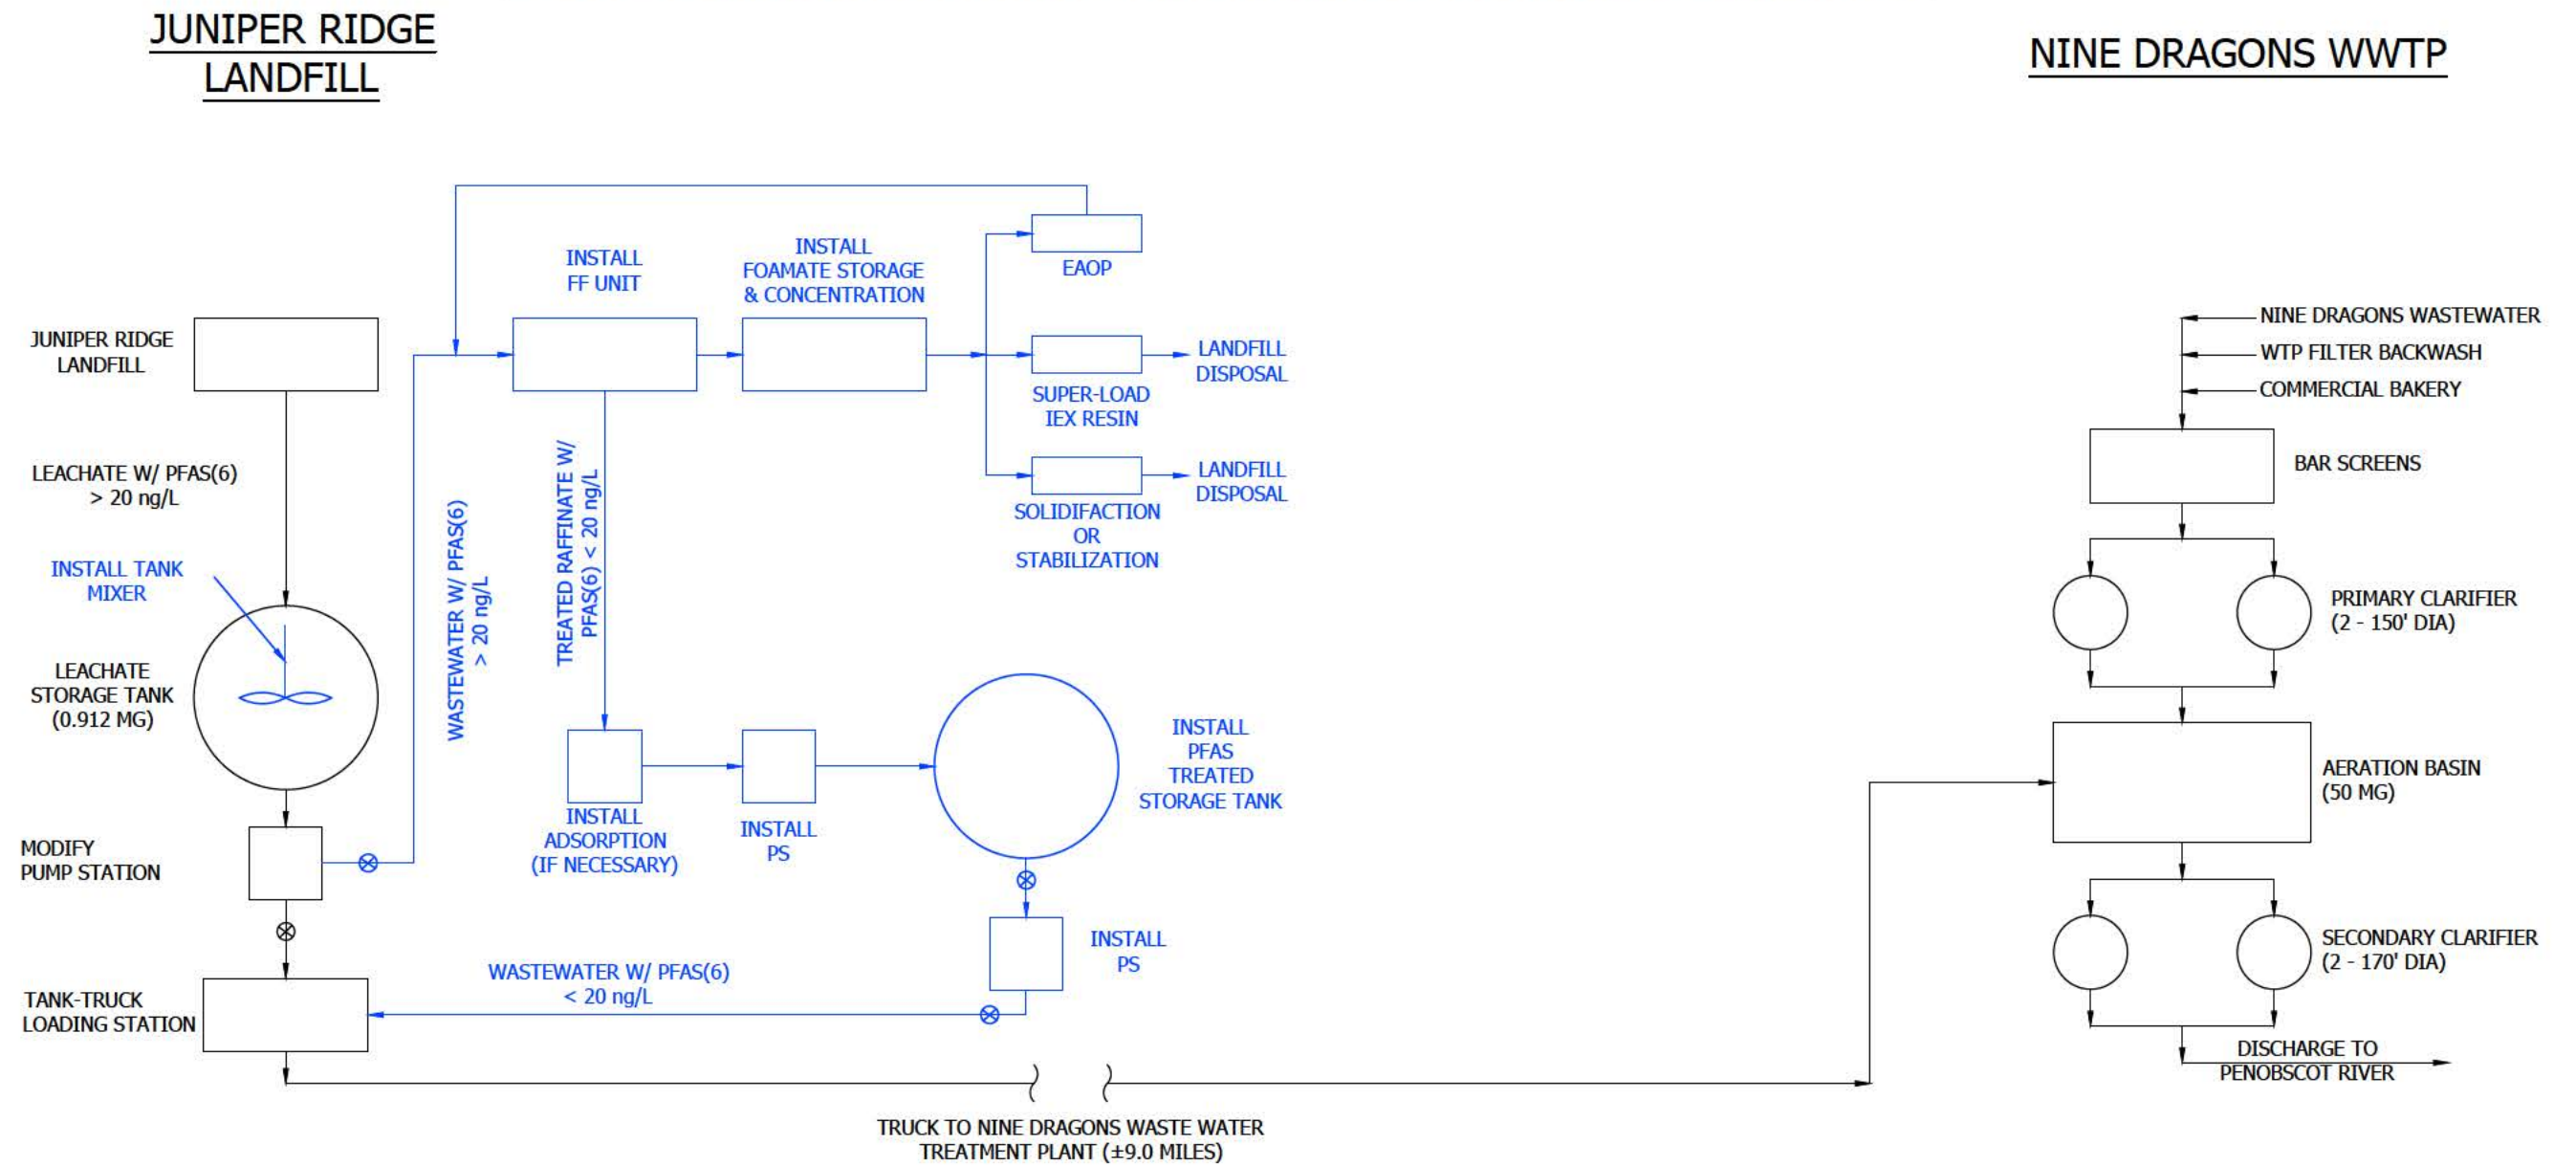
JUNIPER RIDGE LANDFILL

NINE DRAGONS WWTP

JUNIPER RIDGE LANDFILL

LEACHATE W/ PFAS(6) > 20 ng/L

INSTALL TANK MIXER

LEACHATE STORAGE TANK (0.912 MG)

MODIFY PUMP STATION

TANK-TRUCK LOADING STATION

WASTEWATER W/ PFAS(6) > 20 ng/L

INSTALL FF UNIT

INSTALL FOAMATE STORAGE & CONCENTRATION

EAOP

SUPER-LOAD IEX RESIN

LANDFILL DISPOSAL

SOLIDIFACTION OR STABILIZATION

LANDFILL DISPOSAL

TREATED RAFFINATE W/ PFAS(6) < 20 ng/L

INSTALL ADSORPTION (IF NECESSARY)

INSTALL PS

INSTALL PFAS TREATED STORAGE TANK

INSTALL PS

WASTEWATER W/ PFAS(6) < 20 ng/L

TRUCK TO NINE DRAGONS WASTE WATER TREATMENT PLANT (±9.0 MILES)

NINE DRAGONS WASTEWATER

WTP FILTER BACKWASH

COMMERCIAL BAKERY

BAR SCREENS

PRIMARY CLARIFIER (2 - 150' DIA)

AERATION BASIN (50 MG)

SECONDARY CLARIFIER (2 - 170' DIA)

DISCHARGE TO PENOBSCOT RIVER